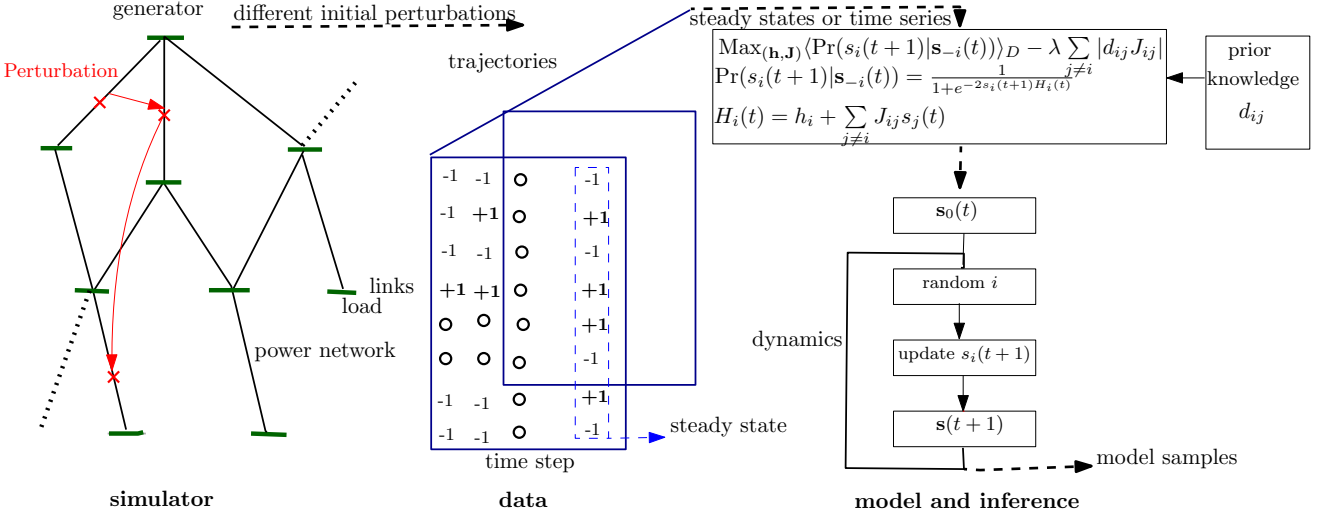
generator

different initial perturbations

steady states or time series

Perturbation

trajectories

$\text{Max}_{(\mathbf{h},\mathbf{J})}\langle \Pr(s_i(t+1)|\mathbf{s}_{-i}(t))\rangle_D - \lambda \sum_{j\neq i} |d_{ij}J_{ij}|$
$\Pr(s_i(t+1)|\mathbf{s}_{-i}(t)) = \frac{1}{1+e^{-2s_i(t+1)H_i(t)}}$
$H_i(t) = h_i + \sum_{j\neq i} J_{ij}s_j(t)$

prior knowledge $d_{ij}$

| -1 | -1 | o | -1 |
|---|---|---|---|
| -1 | +1 | o | +1 |
| -1 | -1 | o | -1 |
| +1 | +1 | o | +1 |
| o | o | o | +1 |
| o | o | o | -1 |
| -1 | -1 | o | +1 |
| -1 | -1 | o | -1 |

$\mathbf{s}_0(t)$

links

load

random $i$

power network

dynamics

update $s_i(t+1)$

$\mathbf{s}(t+1)$

steady state

time step

model samples

simulator

data

model and inference